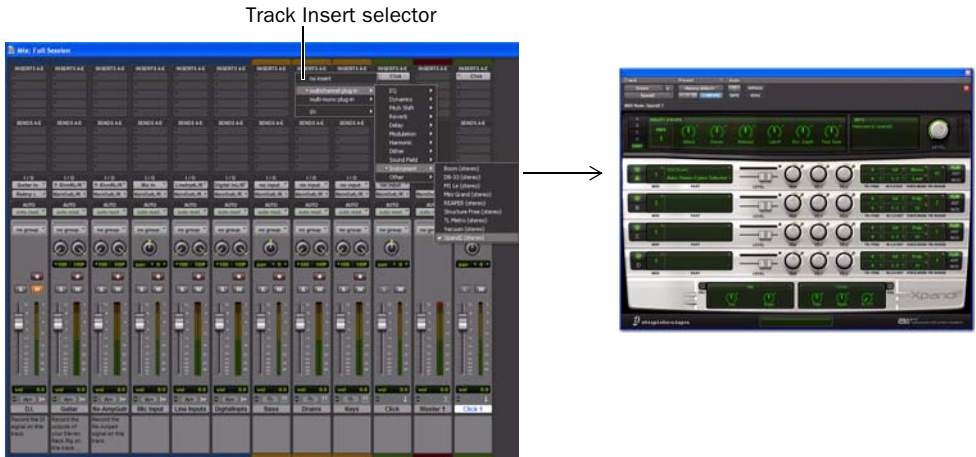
Track Insert selector

Mix: Full Session

INSERTS A-E

no insert

multichannel plug-in

multi-mono plug-in

EQ

Dynamics

Pitch Shift

Reverb

Delay

Modulation

Harmonic

Dither

Sound Field

Instrument

Other

Boom (stereo)

DB-33 (stereo)

Mini Grand (stereo)

Structure Free (stereo)

Vacuum (stereo)

Xpand2 (stereo)

SENDS A-E

I / O

AUTO

no group

D.I.

Guitar

Keys

Click

Master 1

Click 1

Xpand!